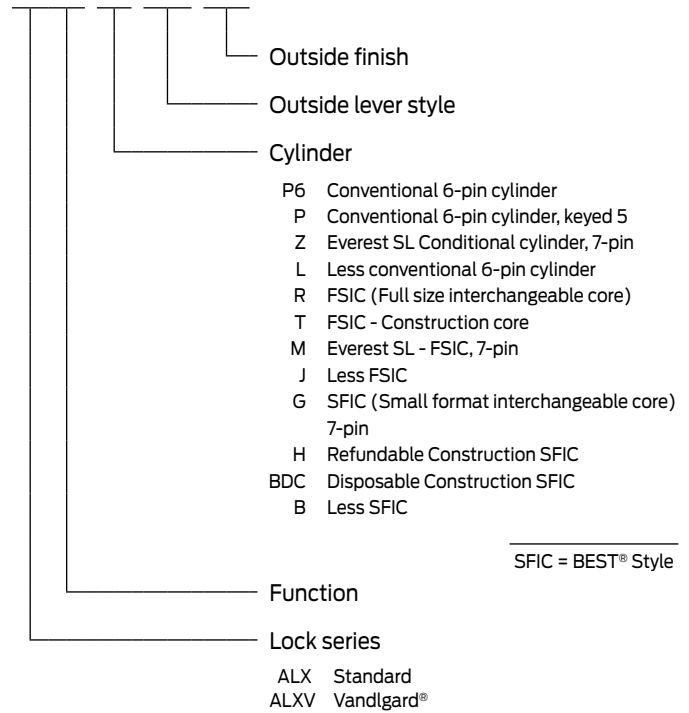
Outside finish

Outside lever style

Cylinder

P6 Conventional 6-pin cylinder
P Conventional 6-pin cylinder, keyed 5
Z Everest SL Conditional cylinder, 7-pin
L Less conventional 6-pin cylinder
R FSIC (Full size interchangeable core)
T FSIC - Construction core
M Everest SL - FSIC, 7-pin
J Less FSIC
G SFIC (Small format interchangeable core) 7-pin
H Refundable Construction SFIC
BDC Disposable Construction SFIC
B Less SFIC

SFIC = BEST® Style

Function

Lock series

ALX Standard
ALXV Vandlgard®